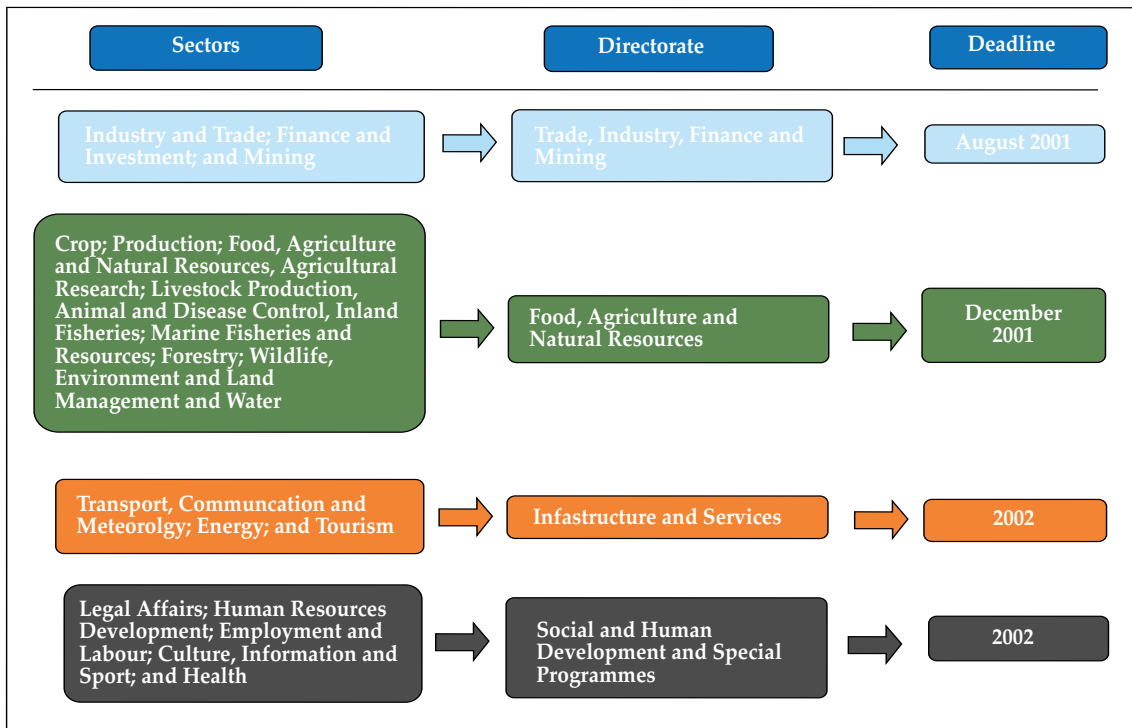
Sectors

Directorate

Deadline

Industry and Trade; Finance and Investment; and Mining

Trade, Industry, Finance and Mining

August 2001

Crop; Production; Food, Agriculture and Natural Resources, Agricultural Research; Livestock Production, Animal and Disease Control, Inland Fisheries; Marine Fisheries and Resources; Forestry; Wildlife, Environment and Land Management and Water

Food, Agriculture and Natural Resources

December 2001

Transport, Communcation and Meteorolgy; Energy; and Tourism

Infastructure and Services

2002

Legal Affairs; Human Resources Development; Employment and Labour; Culture, Information and Sport; and Health

Social and Human Development and Special Programmes

2002